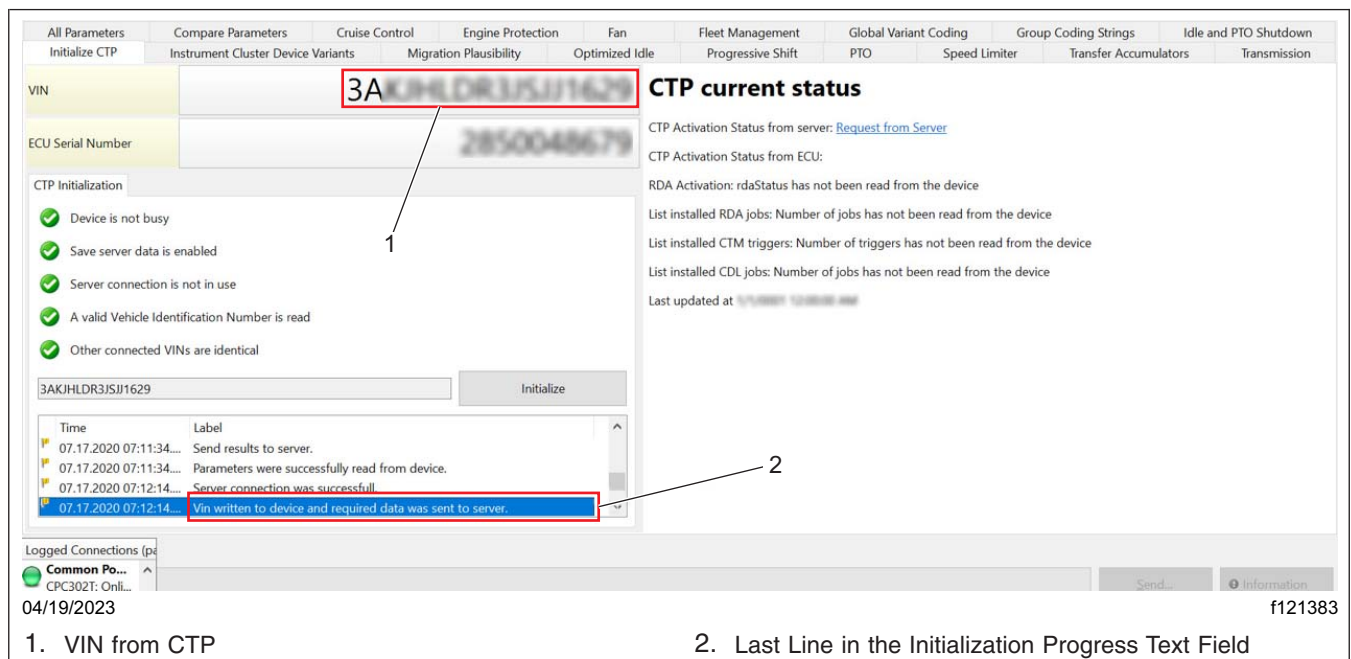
All Parameters | Compare Parameters | Cruise Control | Engine Protection | Fan | Fleet Management | Global Variant Coding | Group Coding Strings | Idle and PTO Shutdown

Initialize CTP | Instrument Cluster Device Variants | Migration Plausibility | Optimized Idle | Progressive Shift | PTO | Speed Limiter | Transfer Accumulators | Transmission

VIN
3A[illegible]

ECU Serial Number
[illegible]

CTP Initialization

Device is not busy

Save server data is enabled

Server connection is not in use

A valid Vehicle Identification Number is read

Other connected VINs are identical

3AKJHLDR3JSJJ1629

Initialize

| Time | Label |
|---|---|
| 07.17.2020 07:11:34.... | Send results to server. |
| 07.17.2020 07:11:34.... | Parameters were successfully read from device. |
| 07.17.2020 07:12:14.... | Server connection was successfull. |
| 07.17.2020 07:12:14.... | Vin written to device and required data was sent to server. |

CTP current status

CTP Activation Status from server: Request from Server

CTP Activation Status from ECU:

RDA Activation: rdaStatus has not been read from the device

List installed RDA jobs: Number of jobs has not been read from the device

List installed CTM triggers: Number of triggers has not been read from the device

List installed CDL jobs: Number of jobs has not been read from the device

Last updated at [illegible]

1

2

Logged Connections (pa

Common Po...
CPC302T: Onli...

Send...

Information

04/19/2023

f121383

1. VIN from CTP

2. Last Line in the Initialization Progress Text Field